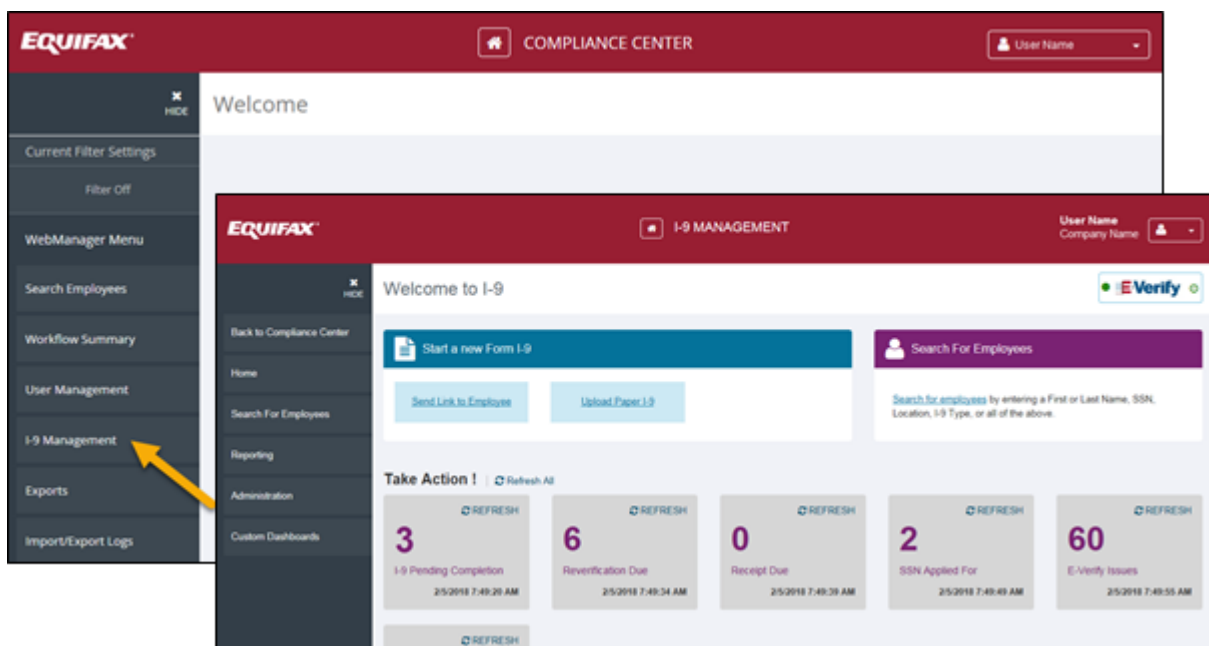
EQUIFAX

COMPLIANCE CENTER

User Name

HIDE

Welcome

Current Filter Settings

Filter Off

WebManager Menu

Search Employees

Workflow Summary

User Management

I-9 Management

Exports

Import/Export Logs

EQUIFAX

I-9 MANAGEMENT

User Name
Company Name

HIDE

Welcome to I-9

E-Verify

Back to Compliance Center

Home

Search For Employees

Reporting

Administration

Custom Dashboards

Start a new Form I-9

Send Link to Employee

Upload Paper I-9

Search For Employees

Search for employees by entering a First or Last Name, SSN, Location, I-9 Type, or all of the above.

Take Action ! | Refresh All

| REFRESH | REFRESH | REFRESH | REFRESH | REFRESH |
|---|---|---|---|---|
| 3 | 6 | 0 | 2 | 60 |
| I-9 Pending Completion | Reverification Due | Receipt Due | SSN Applied For | E-Verify Issues |
| 2/5/2018 7:49:20 AM | 2/5/2018 7:49:34 AM | 2/5/2018 7:49:39 AM | 2/5/2018 7:49:49 AM | 2/5/2018 7:49:55 AM |

REFRESH